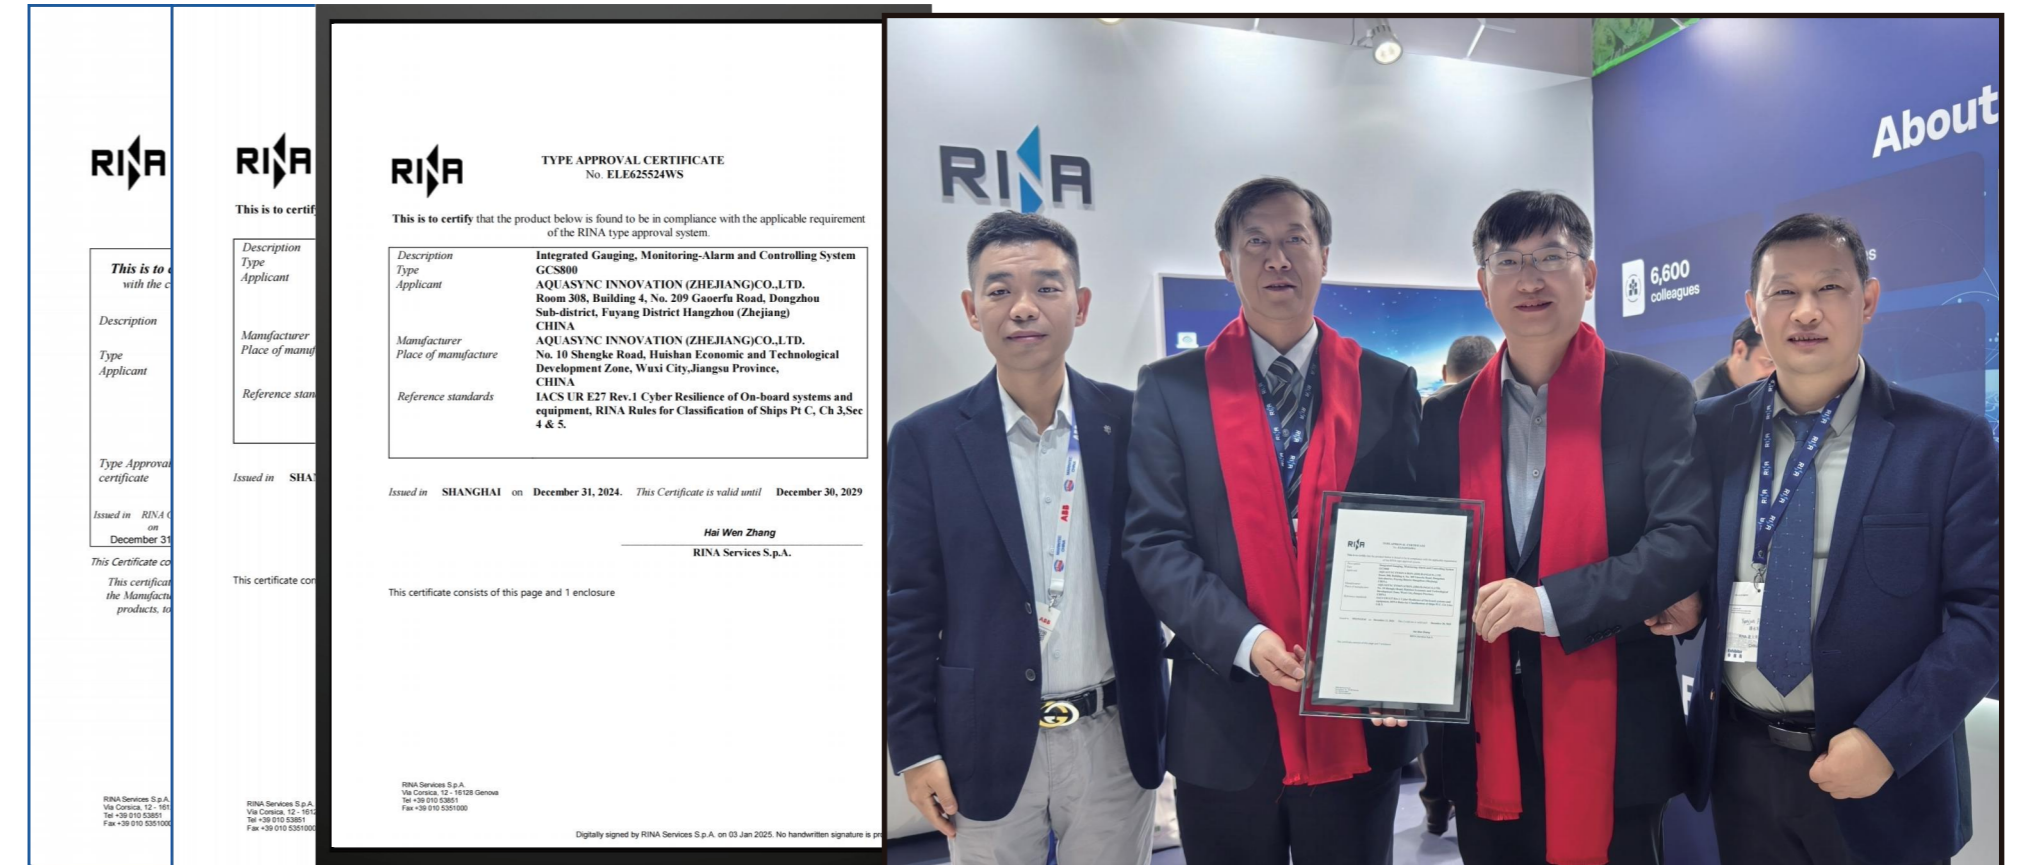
RINA

This is to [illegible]
with the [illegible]

Description

Type
Applicant

Type Approval certificate

Issued in RINA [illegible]
on
December 31

This Certificate co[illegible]

This certificat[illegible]
the Manufactu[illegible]
products, to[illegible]

RINA Services S.p.A.
Via Corsica, 12 - 161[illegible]
Tel +39 010 53851
Fax +39 010 5351000

RINA

This is to certif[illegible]

Description
Type
Applicant

Manufacturer
Place of manuf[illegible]

Reference stan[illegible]

Issued in SHA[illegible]

This certificate co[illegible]

RINA Services S.p.A.
Via Corsica, 12 - 161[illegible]
Tel +39 010 53851
Fax +39 010 5351000

RINA

TYPE APPROVAL CERTIFICATE
No. ELE625524WS

This is to certify that the product below is found to be in compliance with the applicable requirement of the RINA type approval system.

| | |
|---|---|
| Description | Integrated Gauging, Monitoring-Alarm and Controlling System |
| Type | GCS800 |
| Applicant | AQUASYNC INNOVATION (ZHEJIANG)CO.,LTD. Room 308, Building 4, No. 209 Gaoerfu Road, Dongzhou Sub-district, Fuyang District Hangzhou (Zhejiang) CHINA |
| Manufacturer | AQUASYNC INNOVATION (ZHEJIANG)CO.,LTD. |
| Place of manufacture | No. 10 Shengke Road, Huishan Economic and Technological Development Zone, Wuxi City,Jiangsu Province, CHINA |
| Reference standards | IACS UR E27 Rev.1 Cyber Resilience of On-board systems and equipment, RINA Rules for Classification of Ships Pt C, Ch 3,Sec 4 & 5. |

Issued in SHANGHAI on December 31, 2024. This Certificate is valid until December 30, 2029

Hai Wen Zhang
RINA Services S.p.A.

This certificate consists of this page and 1 enclosure

RINA Services S.p.A.
Via Corsica, 12 - 16128 Genova
Tel +39 010 53851
Fax +39 010 5351000

Digitally signed by RINA Services S.p.A. on 03 Jan 2025. No handwritten signature is pr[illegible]

RINA

About

6,600
colleagues